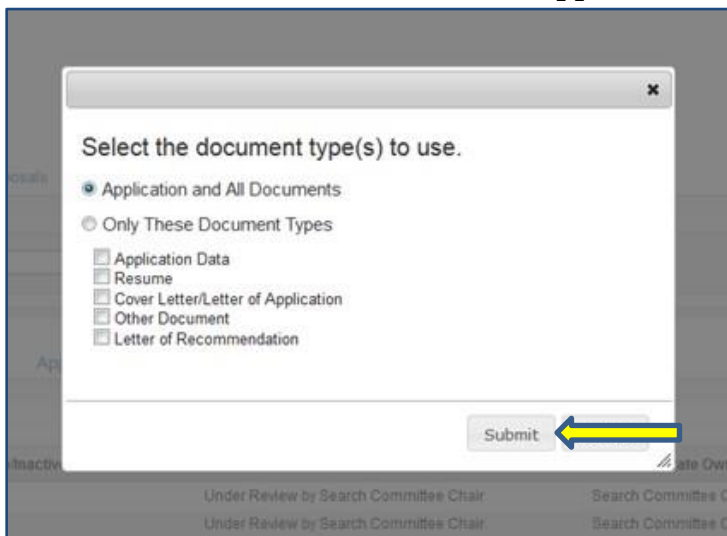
×

Select the document type(s) to use.

Application and All Documents

Only These Document Types

Application Data
Resume
Cover Letter/Letter of Application
Other Document
Letter of Recommendation

Submit

osals

Ap

Inactiv

ate Ow

Under Review by Search Committee Chair

Search Committee C

Under Review by Search Committee Chair

Search Committee C